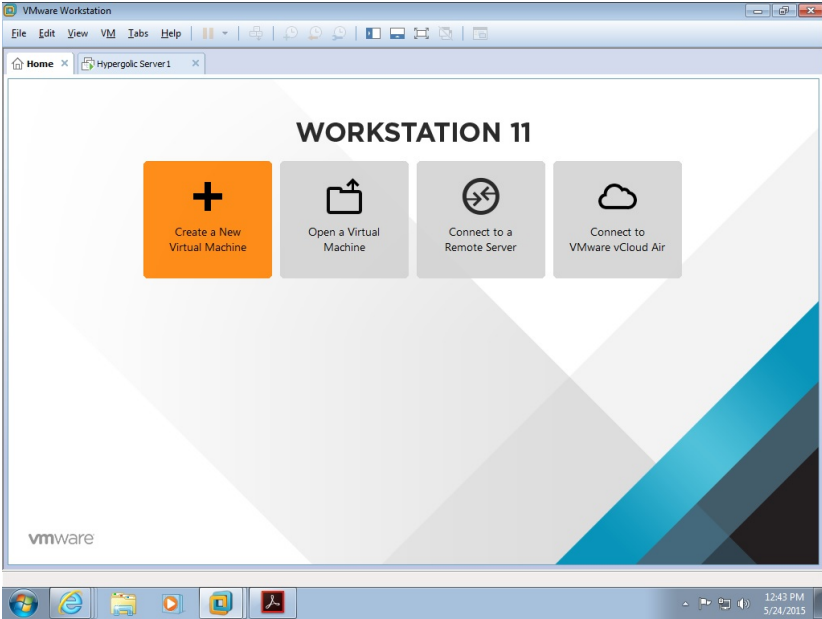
VMware Workstation

File Edit View VM Tabs Help

Home

Hypergolic Server1

WORKSTATION 11

Create a New Virtual Machine

Open a Virtual Machine

Connect to a Remote Server

Connect to VMware vCloud Air

vmware

12:43 PM
5/24/2015